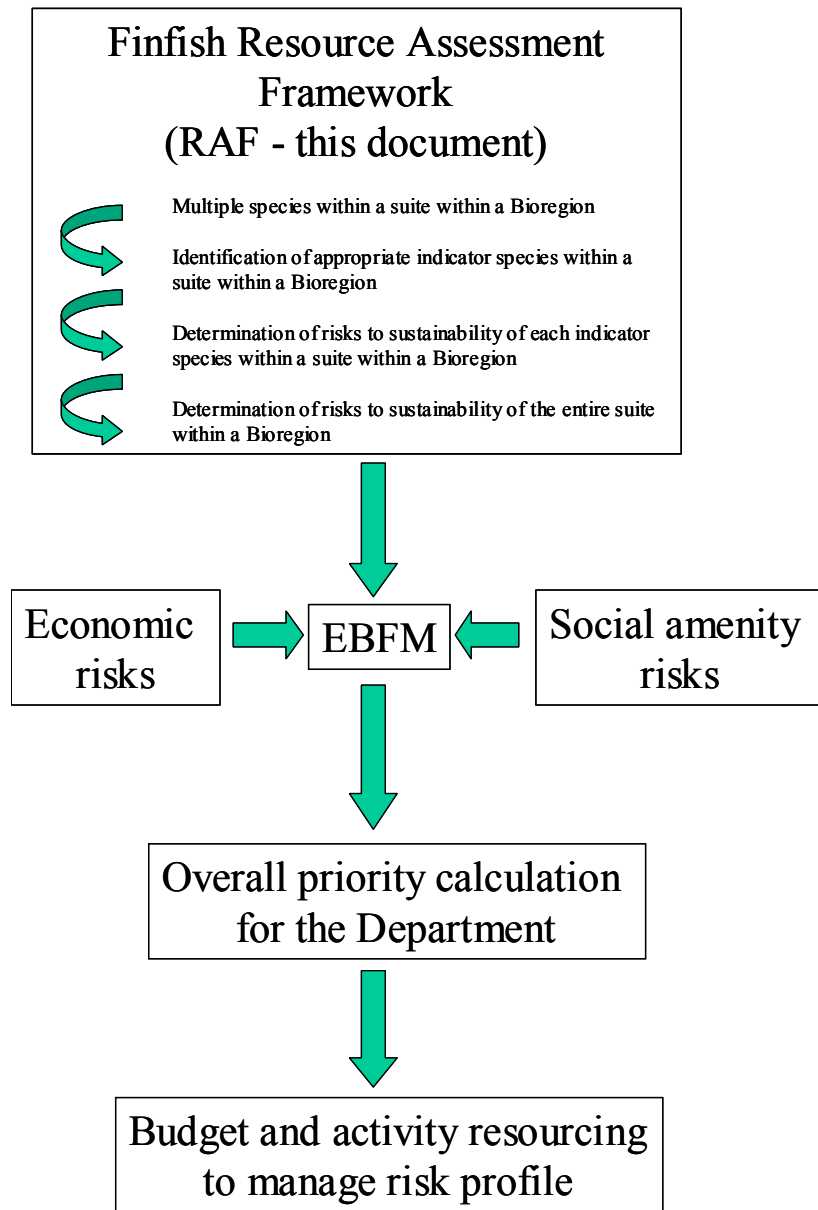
Finfish Resource Assessment Framework
(RAF - this document)

Multiple species within a suite within a Bioregion

Identification of appropriate indicator species within a suite within a Bioregion

Determination of risks to sustainability of each indicator species within a suite within a Bioregion

Determination of risks to sustainability of the entire suite within a Bioregion

Economic risks

EBFM

Social amenity risks

Overall priority calculation for the Department

Budget and activity resourcing to manage risk profile